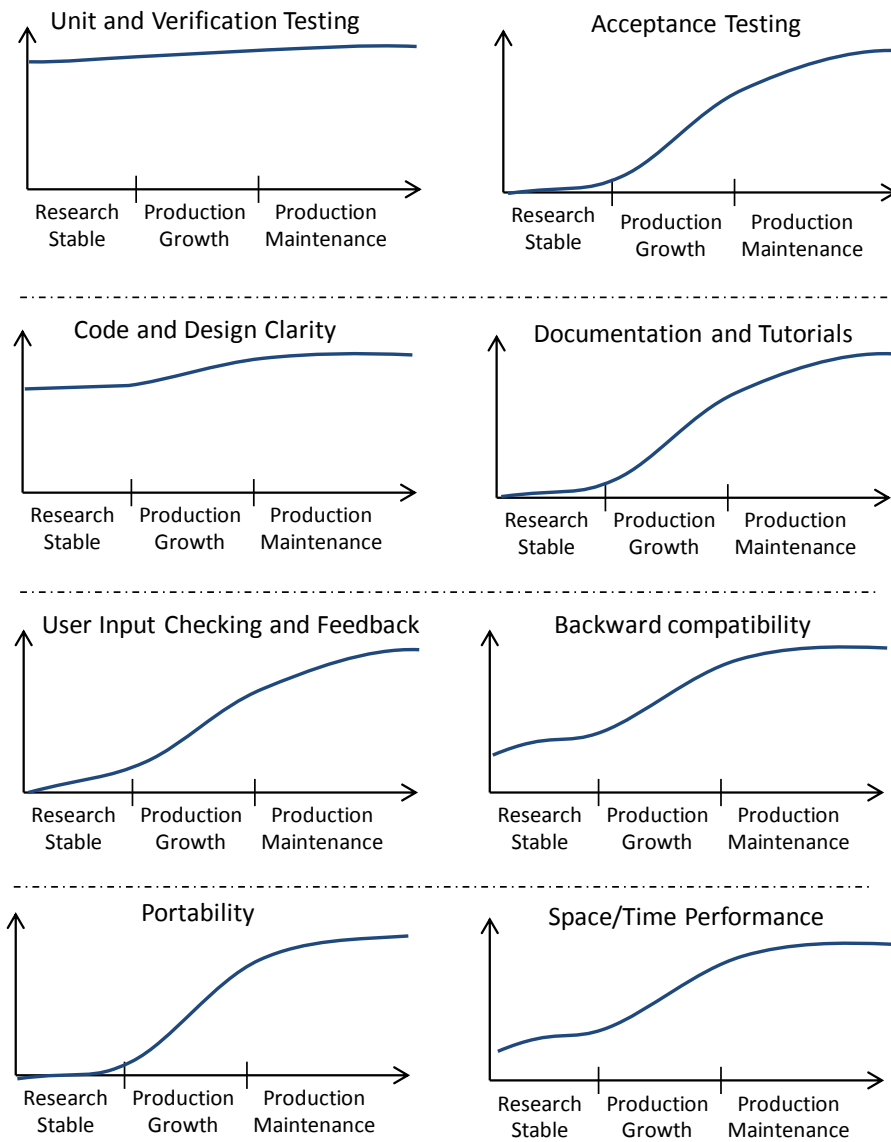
Unit and Verification Testing

Research Stable

Production Growth

Production Maintenance

Acceptance Testing

Research Stable

Production Growth

Production Maintenance

Code and Design Clarity

Research Stable

Production Growth

Production Maintenance

Documentation and Tutorials

Research Stable

Production Growth

Production Maintenance

User Input Checking and Feedback

Research Stable

Production Growth

Production Maintenance

Backward compatibility

Research Stable

Production Growth

Production Maintenance

Portability

Research Stable

Production Growth

Production Maintenance

Space/Time Performance

Research Stable

Production Growth

Production Maintenance